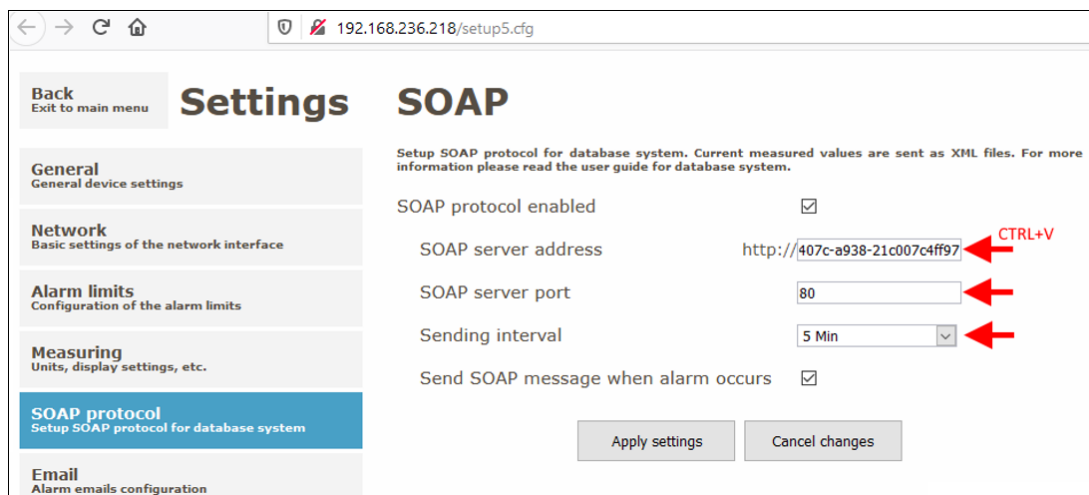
192.168.236.218/setup5.cfg

Back
Exit to main menu

Settings

General
General device settings

Network
Basic settings of the network interface

Alarm limits
Configuration of the alarm limits

Measuring
Units, display settings, etc.

SOAP protocol
Setup SOAP protocol for database system

Email
Alarm emails configuration

SOAP

Setup SOAP protocol for database system. Current measured values are sent as XML files. For more information please read the user guide for database system.

SOAP protocol enabled ☑

SOAP server address http:// 407c-a938-21c007c4ff97 CTRL+V

SOAP server port 80

Sending interval 5 Min

Send SOAP message when alarm occurs ☑

Apply settings

Cancel changes